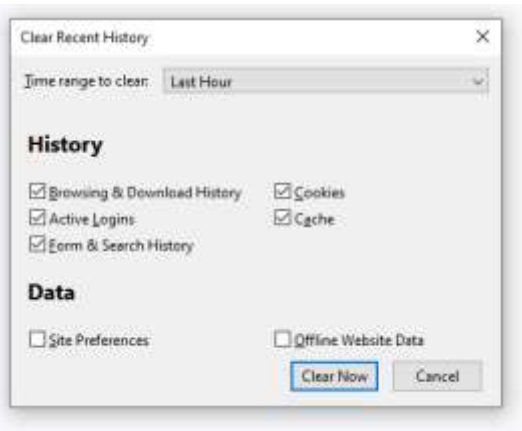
Clear Recent History ×

Time range to clear: Last Hour

History

☑ Browsing & Download History
☑ Active Logins
☑ Form & Search History

☑ Cookies
☑ Cache

Data

☐ Site Preferences

☐ Offline Website Data

Clear Now Cancel